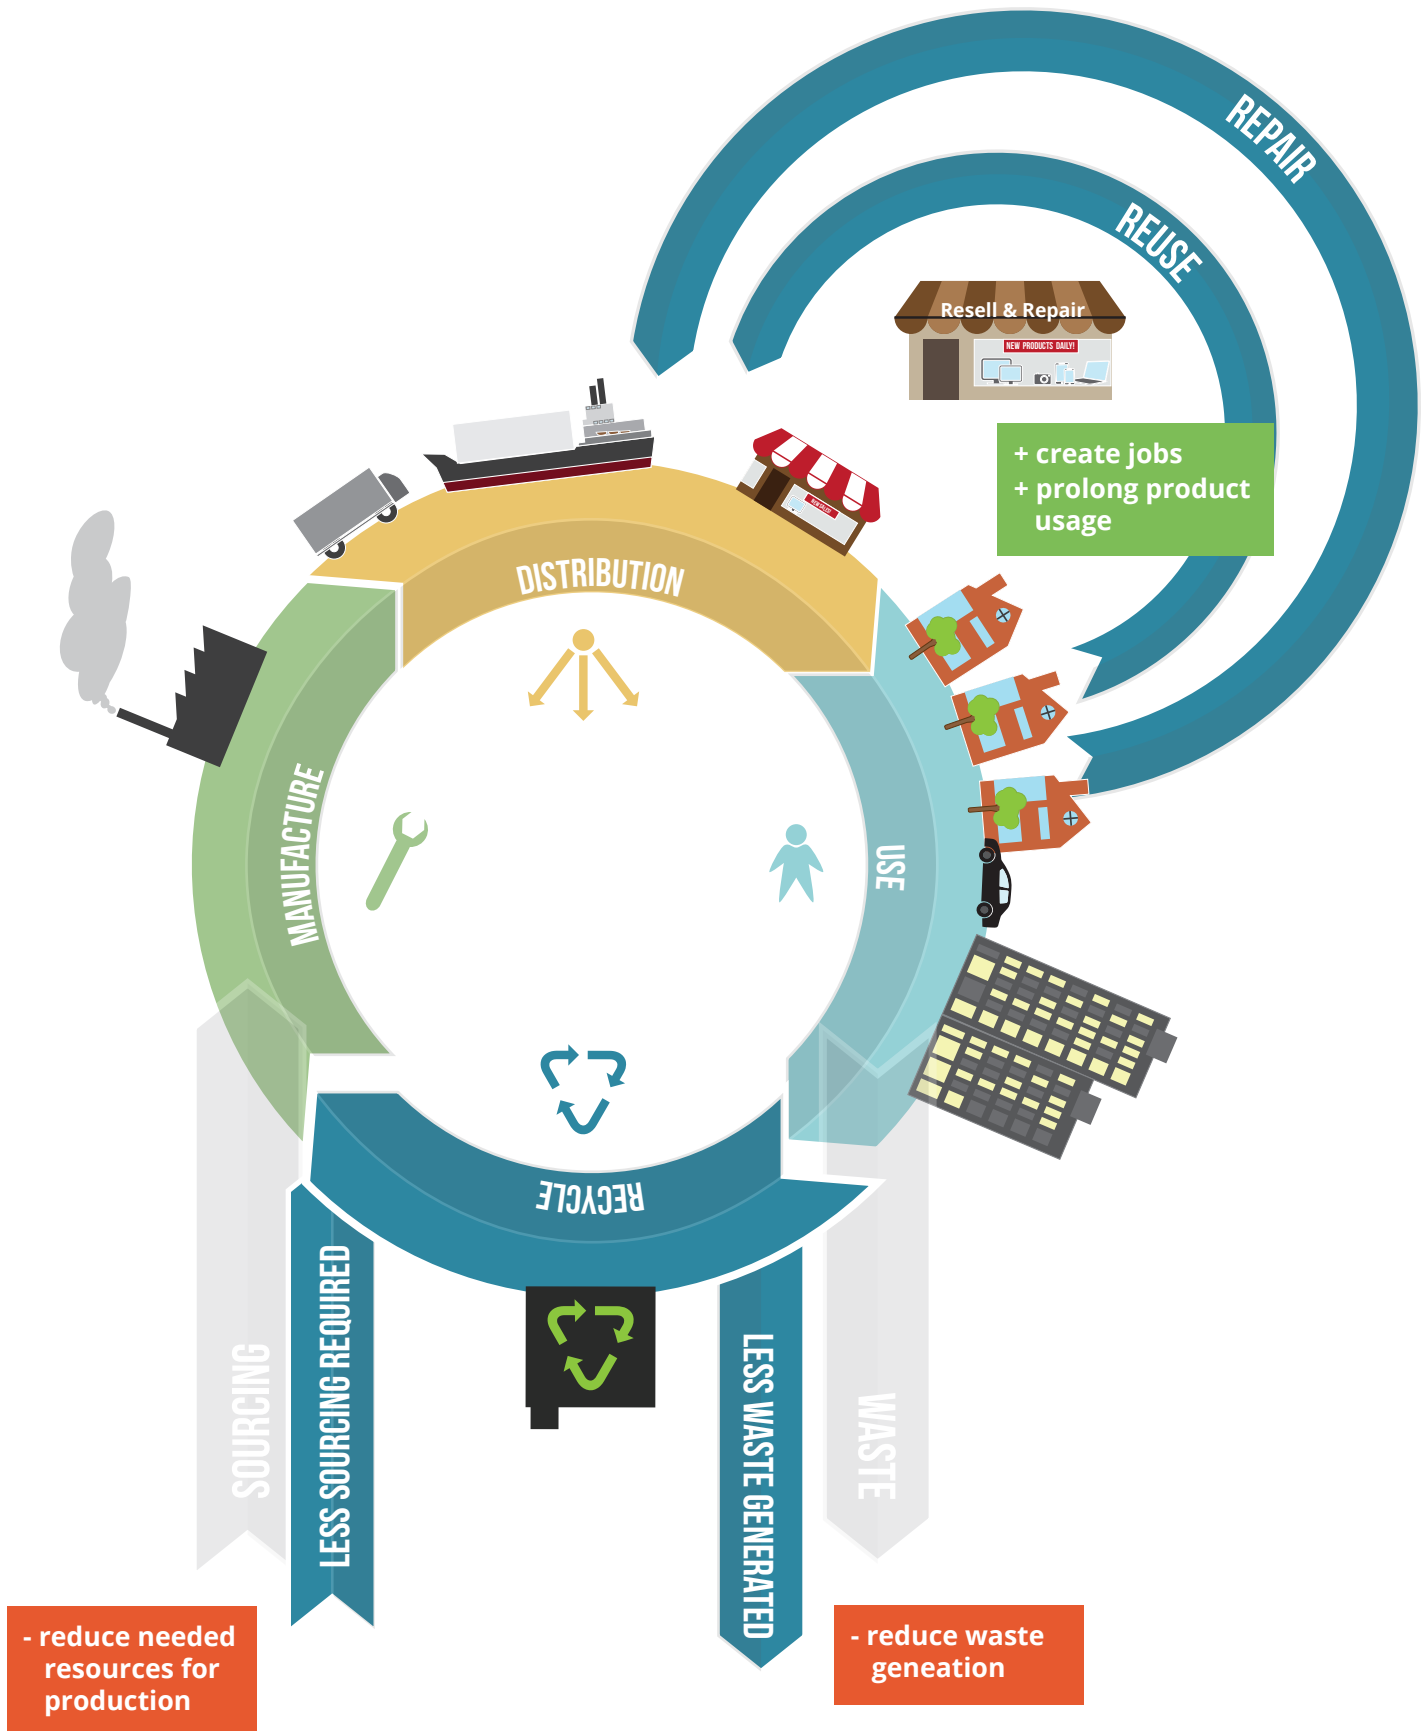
REPAIR

REUSE

Resell & Repair

NEW PRODUCTS DAILY!

+ create jobs
+ prolong product usage

DISTRIBUTION

MANUFACTURE

USE

RECYCLE

SOURCING

LESS SOURCING REQUIRED

LESS WASTE GENERATED

WASTE

- reduce needed resources for production

- reduce waste geneation